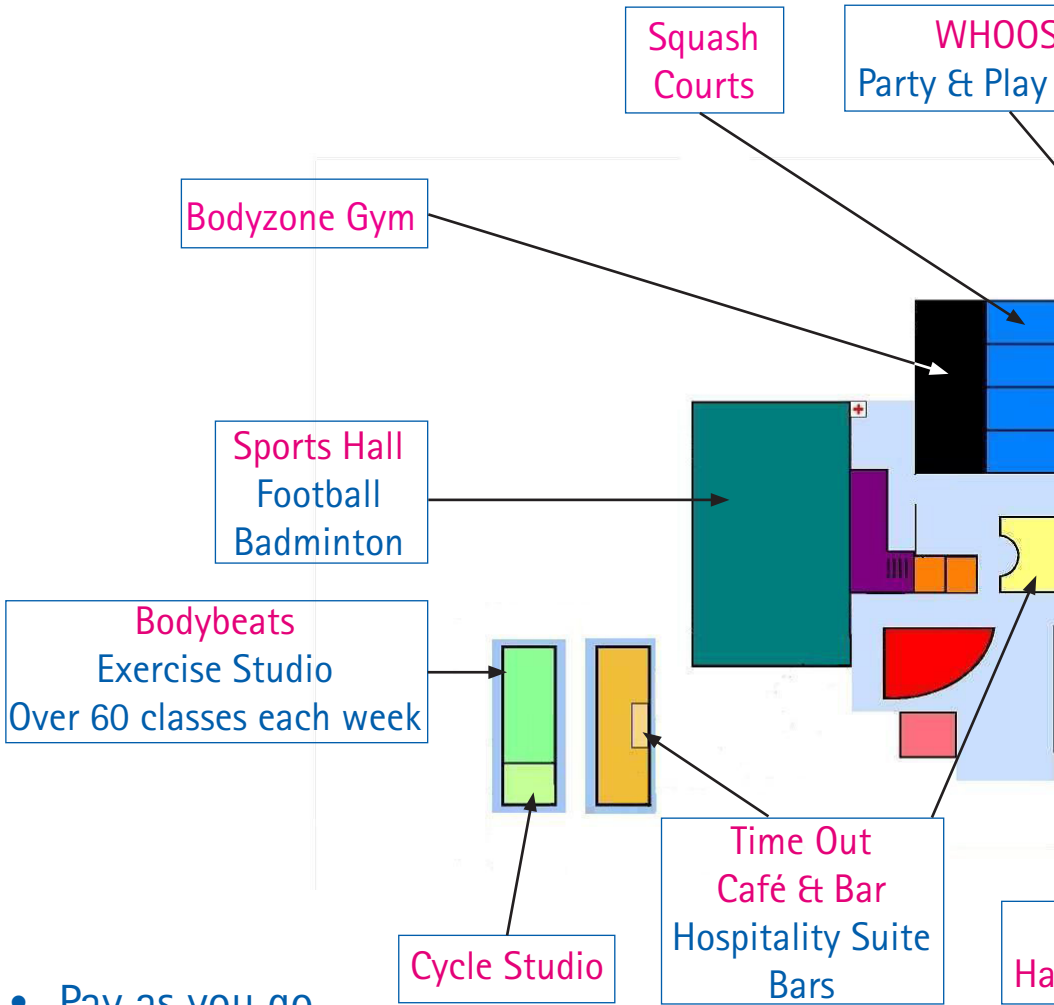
Squash Courts

WHOOS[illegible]
Party & Play

Bodyzone Gym

Sports Hall
Football
Badminton

Bodybeats
Exercise Studio
Over 60 classes each week

Time Out
Café & Bar
Hospitality Suite
Bars

Cycle Studio

Ha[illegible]

• Pay as you go